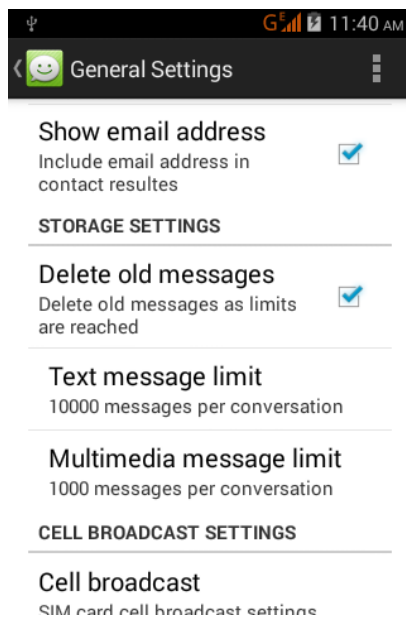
G E 11:40 AM

General Settings

Show email address
Include email address in contact resultes

STORAGE SETTINGS

Delete old messages
Delete old messages as limits are reached

Text message limit
10000 messages per conversation

Multimedia message limit
1000 messages per conversation

CELL BROADCAST SETTINGS

Cell broadcast
SIM card cell broadcast settings